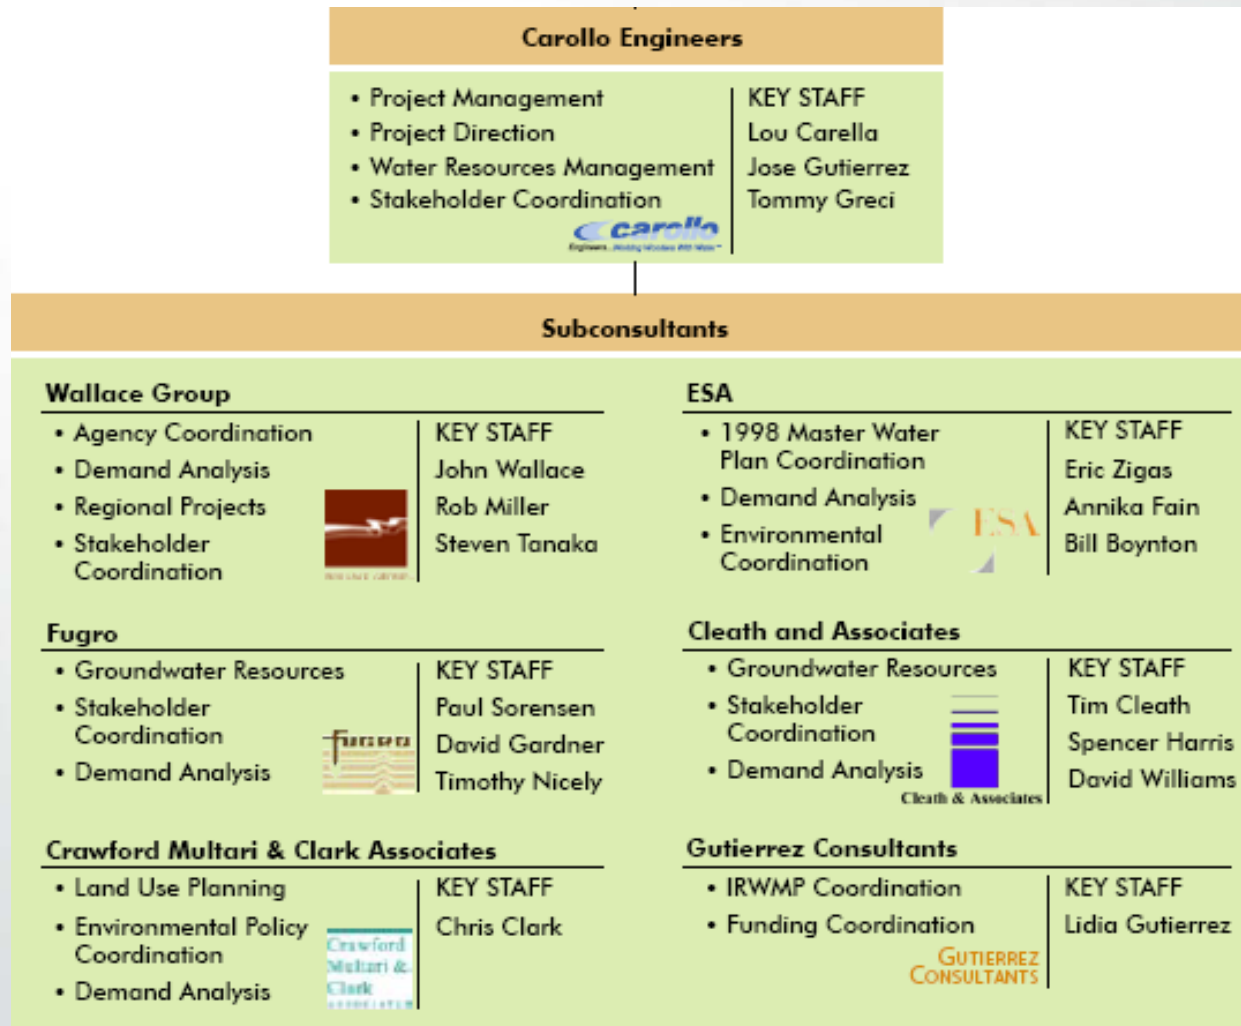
Carollo Engineers

• Project Management
• Project Direction
• Water Resources Management
• Stakeholder Coordination

carollo
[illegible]

KEY STAFF
Lou Carella
Jose Gutierrez
Tommy Greci

Subconsultants

Wallace Group

• Agency Coordination
• Demand Analysis
• Regional Projects
• Stakeholder Coordination

KEY STAFF
John Wallace
Rob Miller
Steven Tanaka

ESA

• 1998 Master Water Plan Coordination
• Demand Analysis
• Environmental Coordination

ESA

KEY STAFF
Eric Zigas
Annika Fain
Bill Boynton

Fugro

• Groundwater Resources
• Stakeholder Coordination
• Demand Analysis

FUGRO

KEY STAFF
Paul Sorensen
David Gardner
Timothy Nicely

Cleath and Associates

• Groundwater Resources
• Stakeholder Coordination
• Demand Analysis

Cleath & Associates

KEY STAFF
Tim Cleath
Spencer Harris
David Williams

Crawford Multari & Clark Associates

• Land Use Planning
• Environmental Policy Coordination
• Demand Analysis

Crawford Multari & Clark ASSOCIATES

KEY STAFF
Chris Clark

Gutierrez Consultants

• IRWMP Coordination
• Funding Coordination

GUTIERREZ CONSULTANTS

KEY STAFF
Lidia Gutierrez